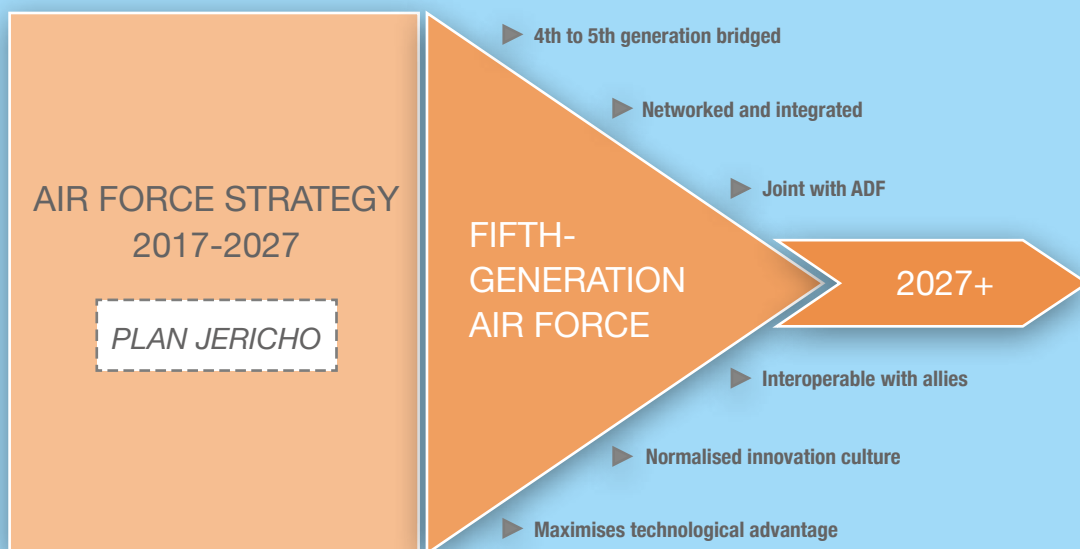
AIR FORCE STRATEGY 2017-2027

PLAN JERICHO

FIFTH-GENERATION AIR FORCE

4th to 5th generation bridged

Networked and integrated

Joint with ADF

2027+

Interoperable with allies

Normalised innovation culture

Maximises technological advantage